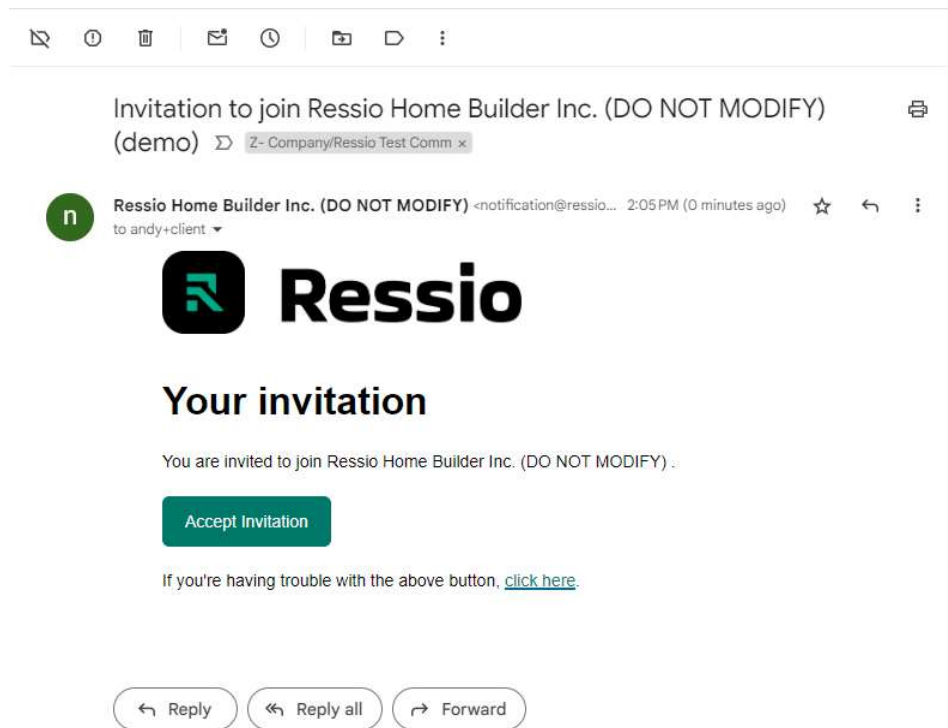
Invitation to join Ressio Home Builder Inc. (DO NOT MODIFY) (demo) Z- Company/Ressio Test Comm ×

n

Ressio Home Builder Inc. (DO NOT MODIFY) <notification@ressio... 2:05 PM (0 minutes ago)

to andy+client

Ressio

Your invitation

You are invited to join Ressio Home Builder Inc. (DO NOT MODIFY) .

Accept Invitation

If you're having trouble with the above button, click here.

Reply

Reply all

Forward